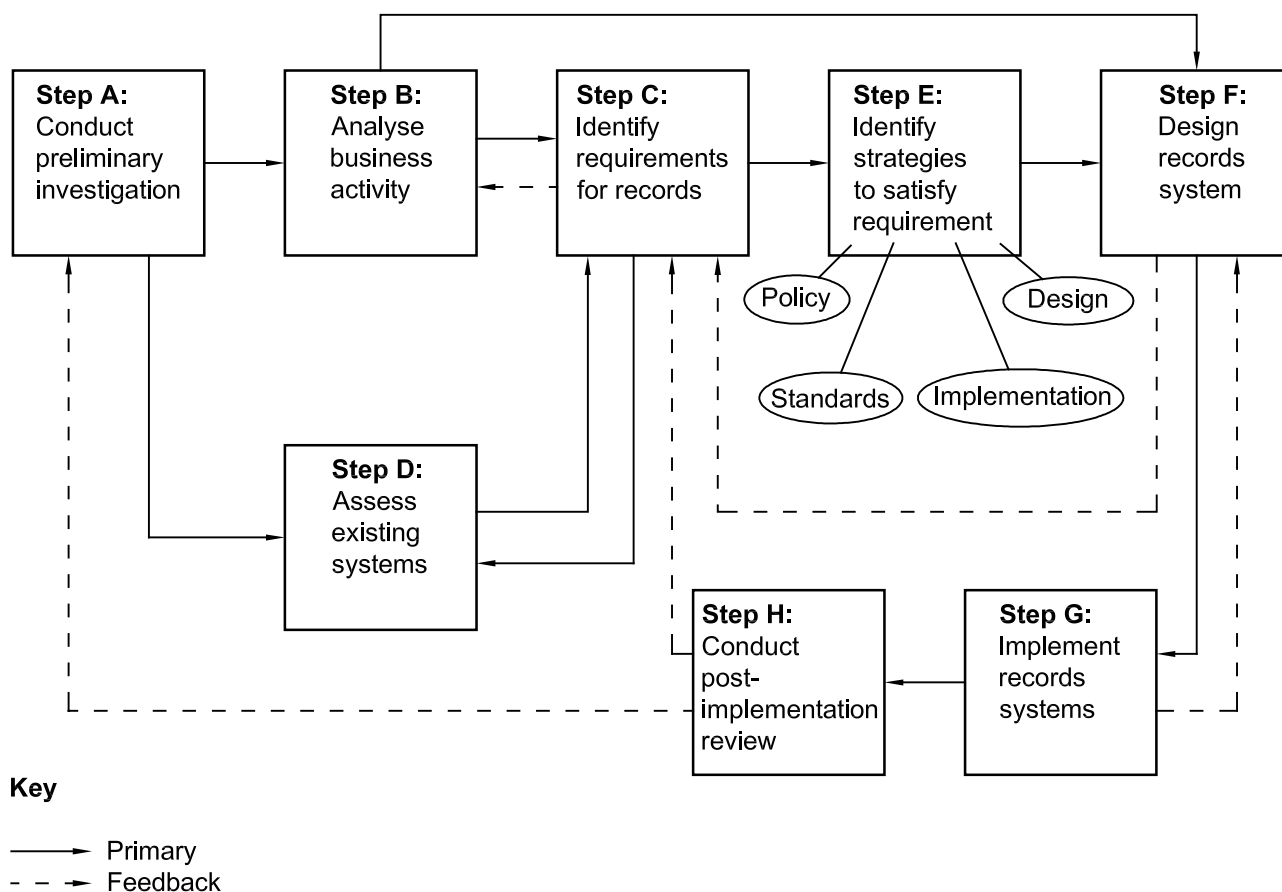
Step A:
Conduct preliminary investigation

Step B:
Analyse business activity

Step C:
Identify requirements for records

Step E:
Identify strategies to satisfy requirement

Step F:
Design records system

Policy

Design

Standards

Implementation

Step D:
Assess existing systems

Step H:
Conduct post-implementation review

Step G:
Implement records systems

Key

Primary
Feedback